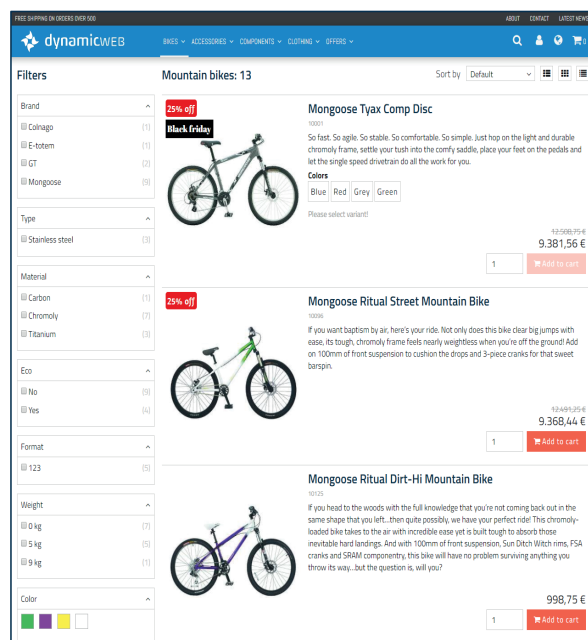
FREE SHIPPING ON ORDERS OVER 500

ABOUT CONTACT LATEST NEWS

dynamicWEB

BIKES ACCESSORIES COMPONENTS CLOTHING OFFERS

Filters

Brand
Colnago (1)
E-totem (1)
GT (2)
Mongoose (9)

Type
Stainless steel (3)

Material
Carbon (1)
Chromoly (7)
Titanium (3)

Eco
No (9)
Yes (4)

Format
123 (5)

Weight
0 kg (7)
5 kg (5)
9 kg (1)

Color

Mountain bikes: 13

Sort by Default

25% off
Black friday

Mongoose Tyax Comp Disc
10001
So fast. So agile. So stable. So comfortable. So simple. Just hop on the light and durable chromoly frame, settle your tush into the comfy saddle, place your feet on the pedals and let the single speed drivetrain do all the work for you.
Colors
Blue Red Grey Green
Please select variant!
12.508,75 €
9.381,56 €
1 Add to cart

25% off

Mongoose Ritual Street Mountain Bike
10096
If you want baptism by air, here's your ride. Not only does this bike clear big jumps with ease, its tough, chromoly frame feels nearly weightless when you're off the ground! Add on 100mm of front suspension to cushion the drops and 3-piece cranks for that sweet barspin.
12.491,25 €
9.368,44 €
1 Add to cart

Mongoose Ritual Dirt-Hi Mountain Bike
10125
If you head to the woods with the full knowledge that you're not coming back out in the same shape that you left...then quite possibly, we have your perfect ride! This chromoly-loaded bike takes to the air with incredible ease yet is built tough to absorb those inevitable hard landings. And with 100mm of front suspension, Sun Ditch Witch rims, FSA cranks and SRAM componentry, this bike will have no problem surviving anything you throw its way...but the question is, will you?
998,75 €
1 Add to cart